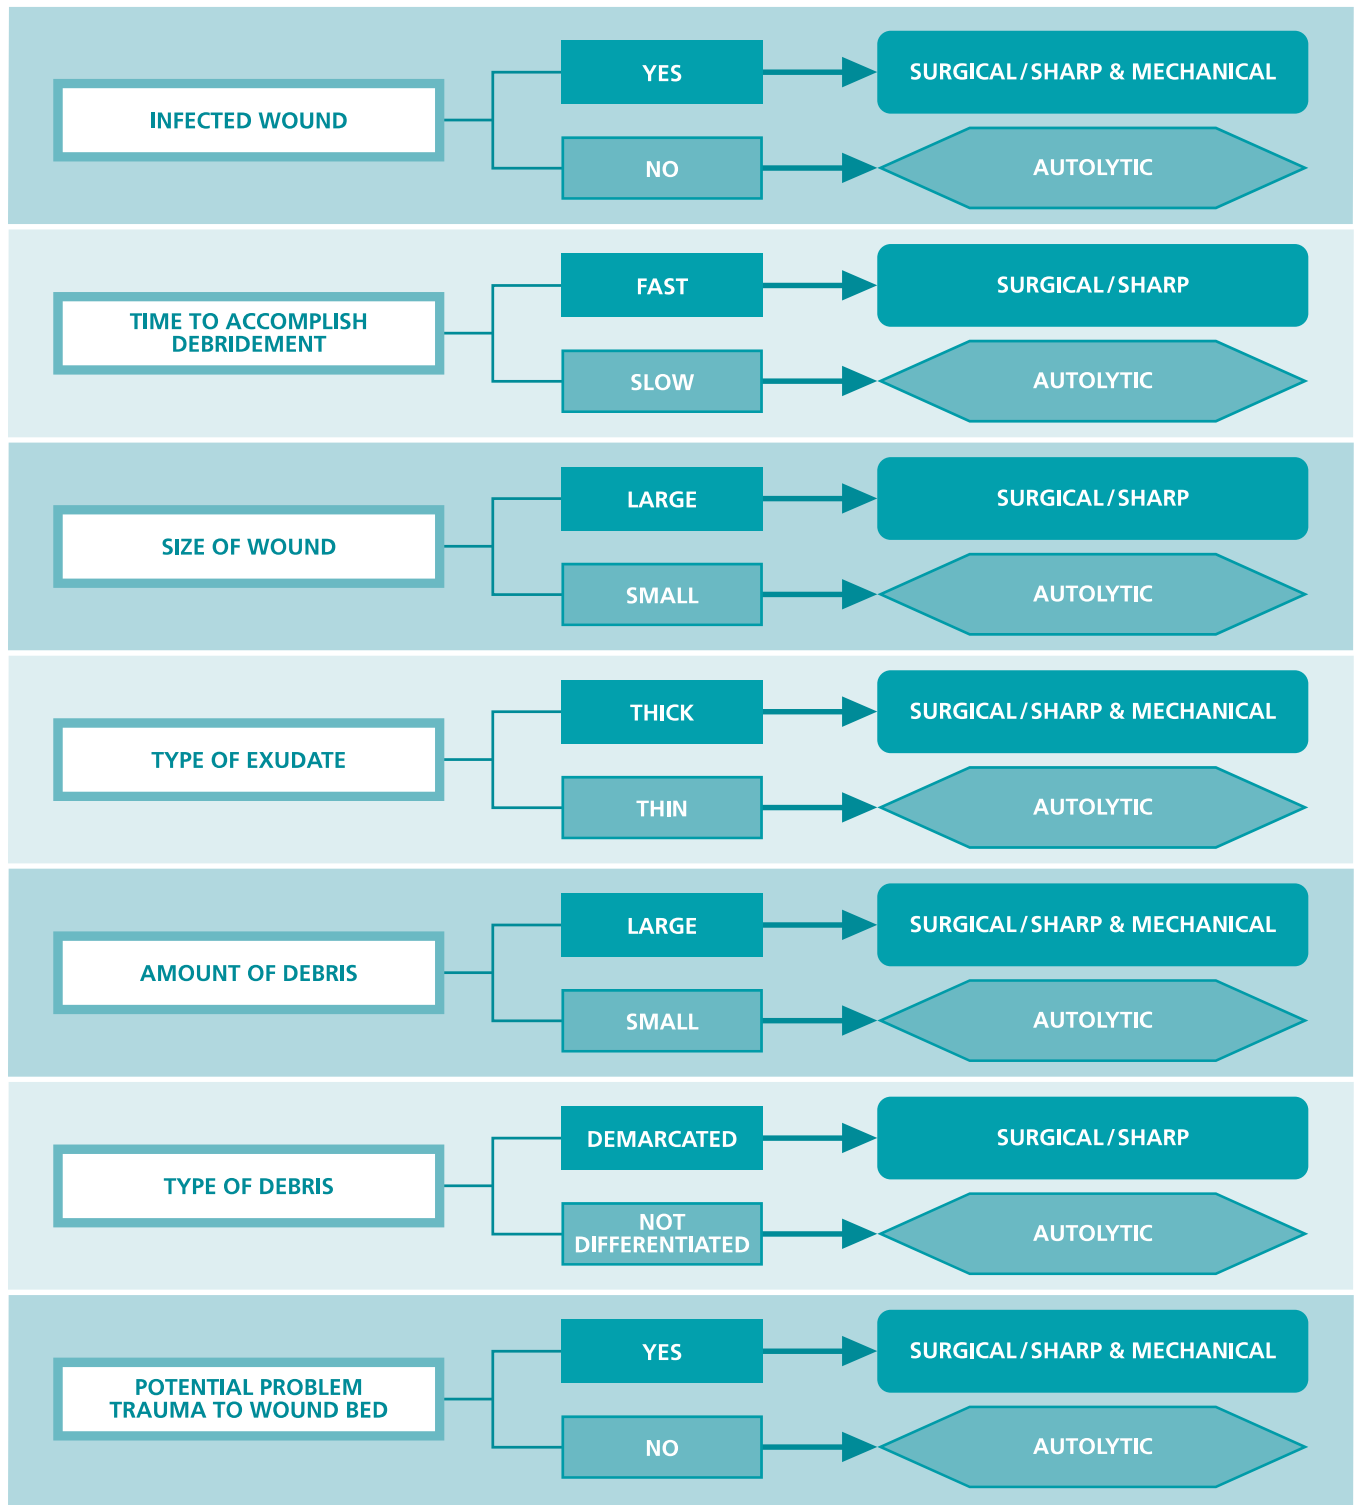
INFECTED WOUND

YES

SURGICAL / SHARP & MECHANICAL

NO

AUTOLYTIC

TIME TO ACCOMPLISH DEBRIDEMENT

FAST

SURGICAL / SHARP

SLOW

AUTOLYTIC

SIZE OF WOUND

LARGE

SURGICAL / SHARP

SMALL

AUTOLYTIC

TYPE OF EXUDATE

THICK

SURGICAL / SHARP & MECHANICAL

THIN

AUTOLYTIC

AMOUNT OF DEBRIS

LARGE

SURGICAL / SHARP & MECHANICAL

SMALL

AUTOLYTIC

TYPE OF DEBRIS

DEMARCATED

SURGICAL / SHARP

NOT DIFFERENTIATED

AUTOLYTIC

POTENTIAL PROBLEM TRAUMA TO WOUND BED

YES

SURGICAL / SHARP & MECHANICAL

NO

AUTOLYTIC